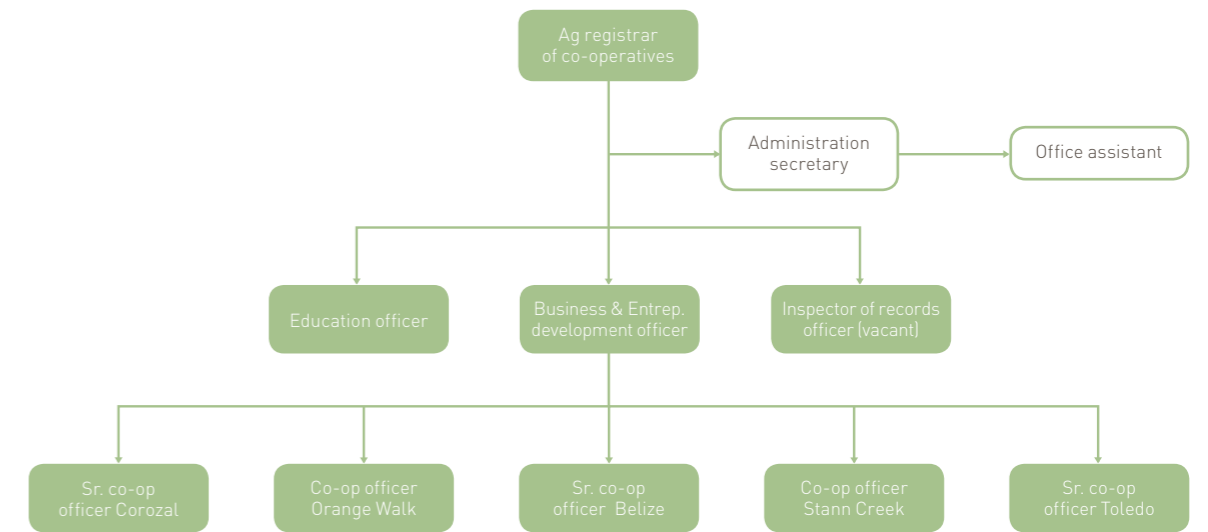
Ag registrar of co-operatives

Administration secretary

Office assistant

Education officer

Business & Entrep. development officer

Inspector of records officer (vacant)

Sr. co-op officer Corozal

Co-op officer Orange Walk

Sr. co-op officer Belize

Co-op officer Stann Creek

Sr. co-op officer Toledo